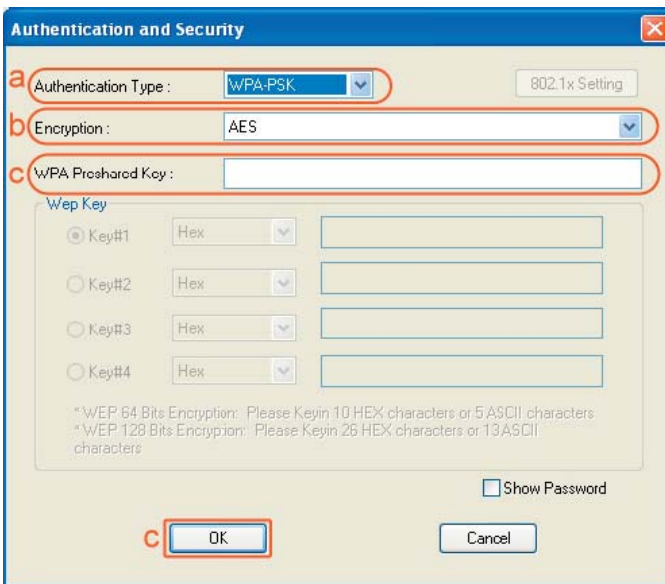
Authentication and Security

a Authentication Type : WPA-PSK

802.1x Setting

b Encryption : AES

c WPA Preshared Key :

Wep Key

Key#1 Hex

Key#2 Hex

Key#3 Hex

Key#4 Hex

* WEP 64 Bits Encryption: Please Keyin 10 HEX characters or 5 ASCII characters
* WEP 128 Bits Encryption: Please Keyin 26 HEX characters or 13 ASCII characters

Show Password

c OK

Cancel